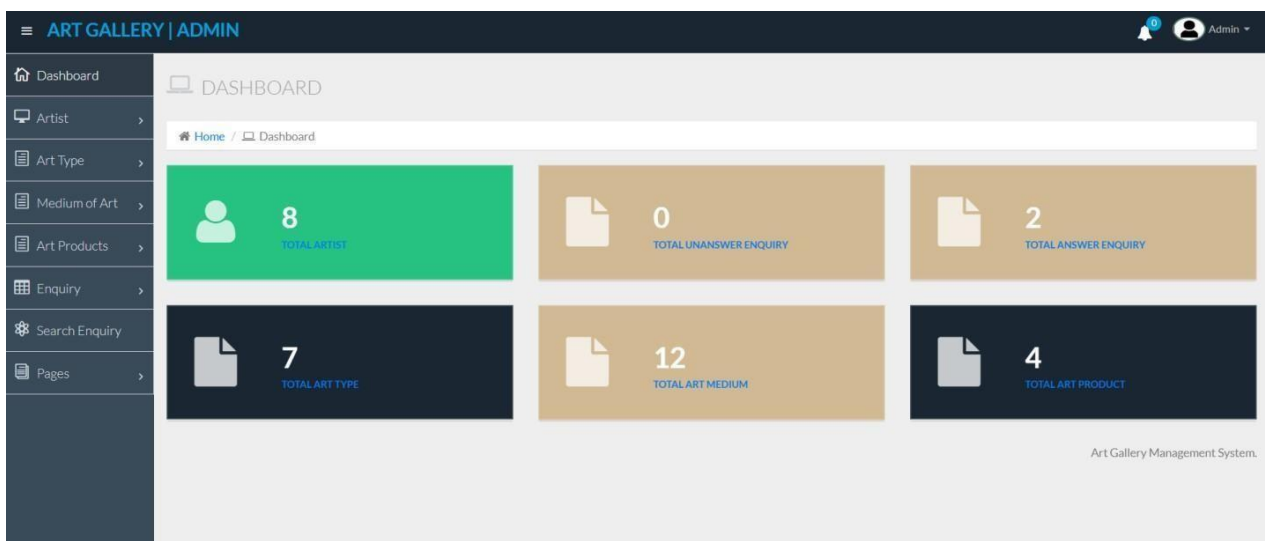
ART GALLERY | ADMIN

0 Admin

Dashboard
Artist
Art Type
Medium of Art
Art Products
Enquiry
Search Enquiry
Pages

DASHBOARD

Home / Dashboard

8
TOTAL ARTIST

0
TOTAL UNANSWER ENQUIRY

2
TOTAL ANSWER ENQUIRY

7
TOTAL ART TYPE

12
TOTAL ART MEDIUM

4
TOTAL ART PRODUCT

Art Gallery Management System.